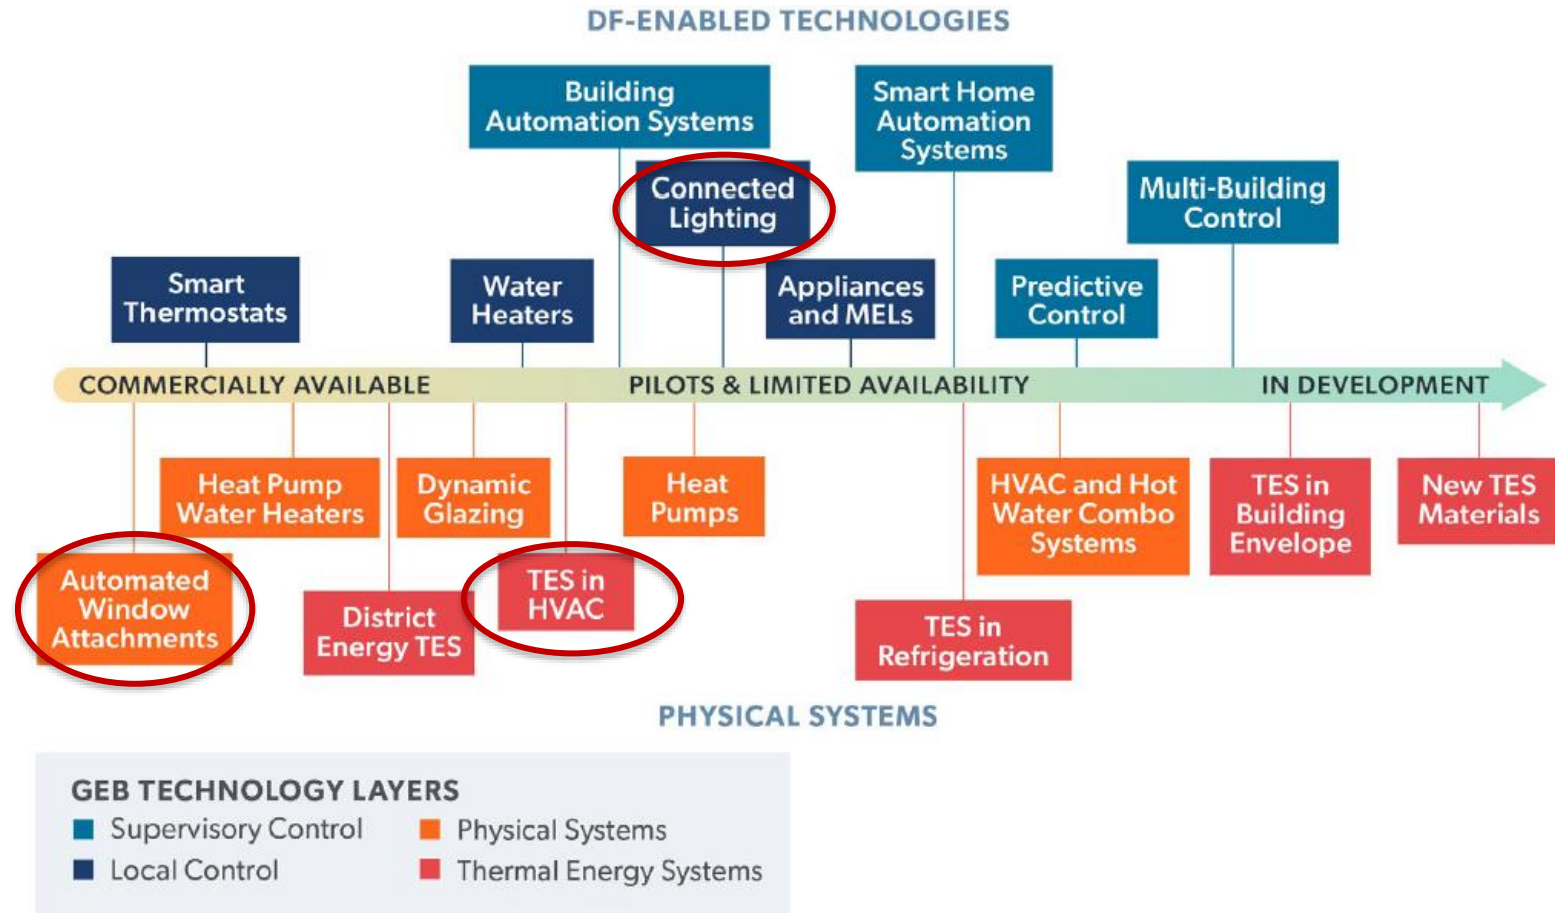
DF-ENABLED TECHNOLOGIES

Building Automation Systems

Smart Home Automation Systems

Connected Lighting

Multi-Building Control

Smart Thermostats

Water Heaters

Appliances and MELs

Predictive Control

COMMERCIALLY AVAILABLE

PILOTS & LIMITED AVAILABILITY

IN DEVELOPMENT

Heat Pump Water Heaters

Dynamic Glazing

Heat Pumps

HVAC and Hot Water Combo Systems

TES in Building Envelope

New TES Materials

Automated Window Attachments

District Energy TES

TES in HVAC

TES in Refrigeration

PHYSICAL SYSTEMS

GEB TECHNOLOGY LAYERS

Supervisory Control

Physical Systems

Local Control

Thermal Energy Systems